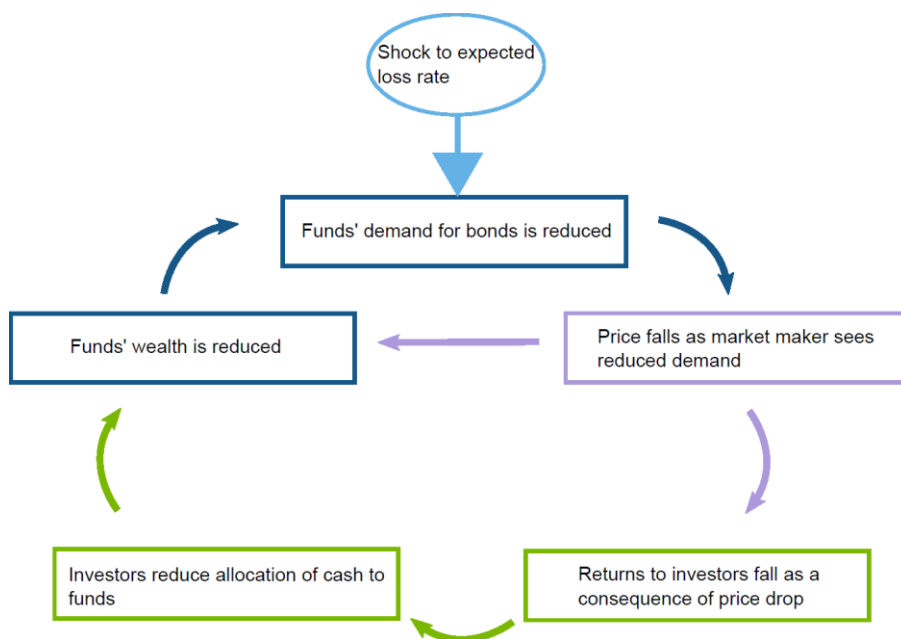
Shock to expected loss rate

Funds' demand for bonds is reduced

Funds' wealth is reduced

Price falls as market maker sees reduced demand

Investors reduce allocation of cash to funds

Returns to investors fall as a consequence of price drop